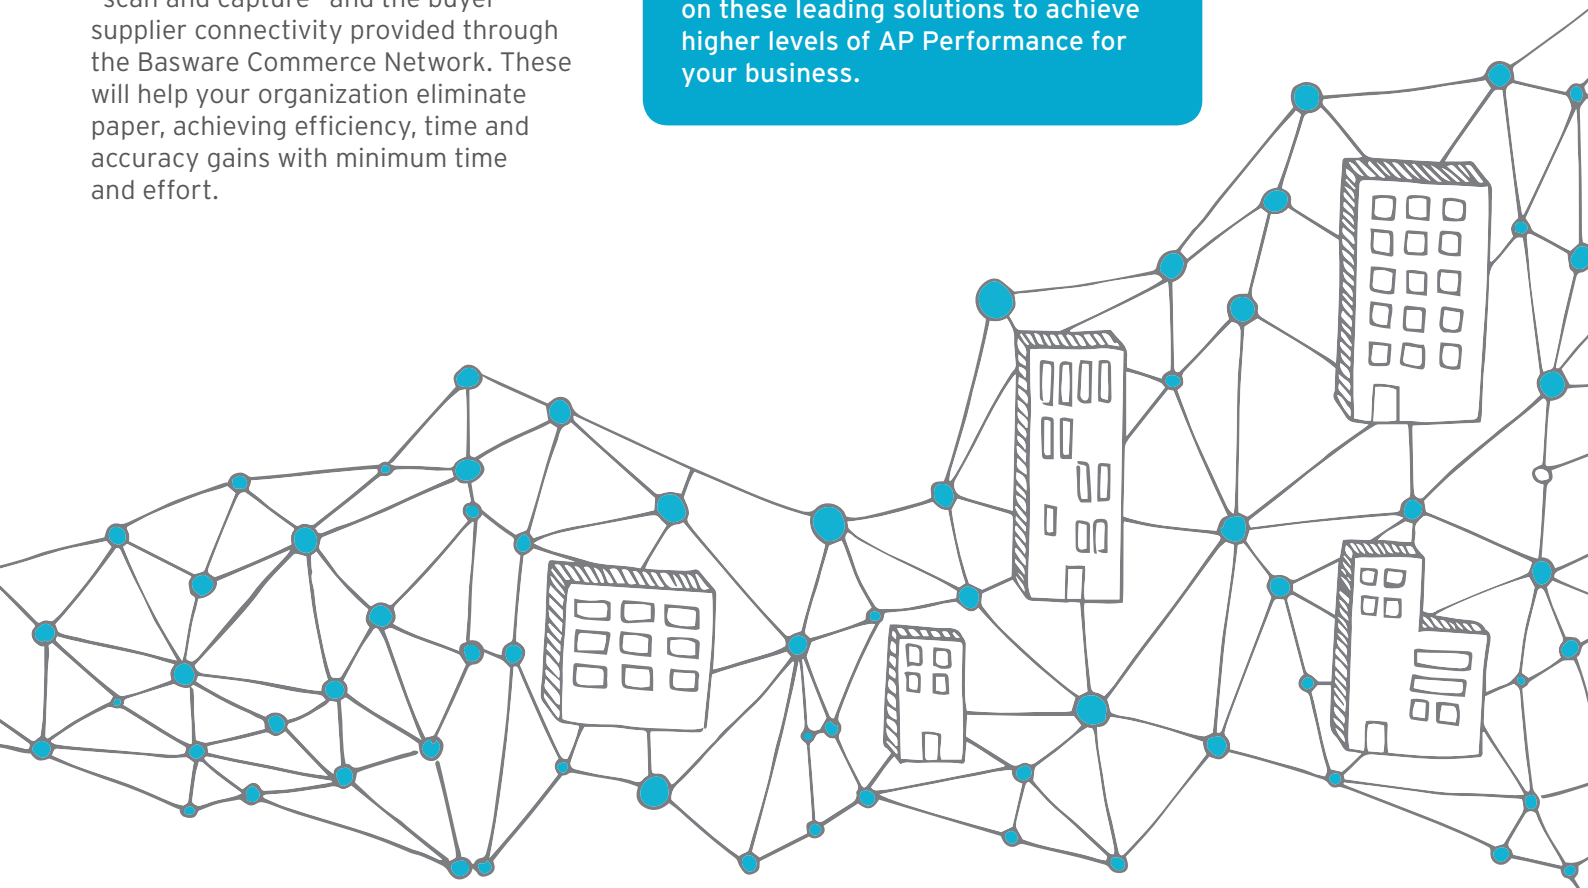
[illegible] and the buyer supplier connectivity provided through the Basware Commerce Network. These will help your organization eliminate paper, achieving efficiency, time and accuracy gains with minimum time and effort.

on these leading solutions to achieve higher levels of AP Performance for your business.